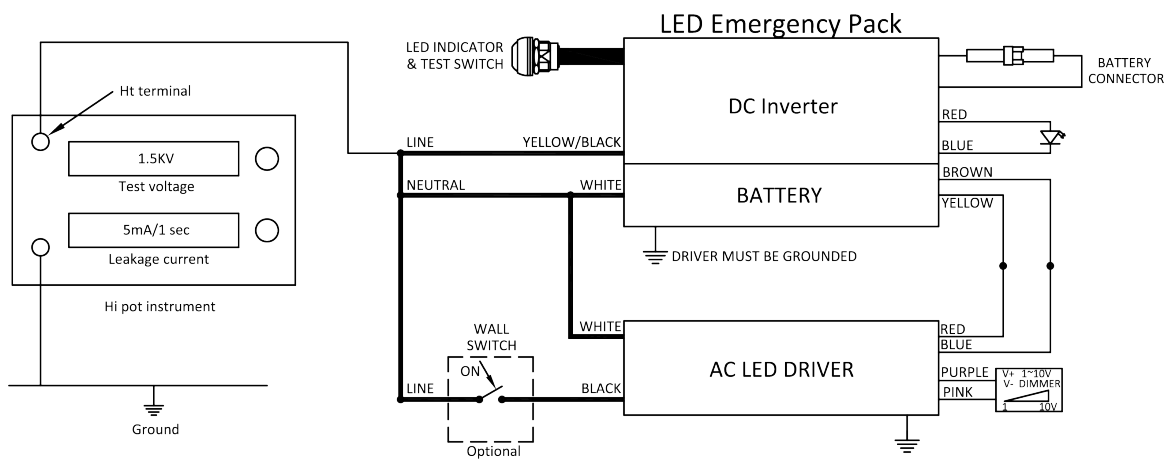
LED Emergency Pack

Ht terminal

1.5KV

Test voltage

5mA/1 sec

Leakage current

Hi pot instrument

Ground

LED INDICATOR & TEST SWITCH

DC Inverter

BATTERY CONNECTOR

RED

BLUE

LINE

YELLOW/BLACK

NEUTRAL

WHITE

BATTERY

BROWN

YELLOW

DRIVER MUST BE GROUNDED

WALL SWITCH

WHITE

RED

BLUE

ON

AC LED DRIVER

PURPLE

V+ 1~10V

V- DIMMER

PINK

1

10V

LINE

BLACK

Optional